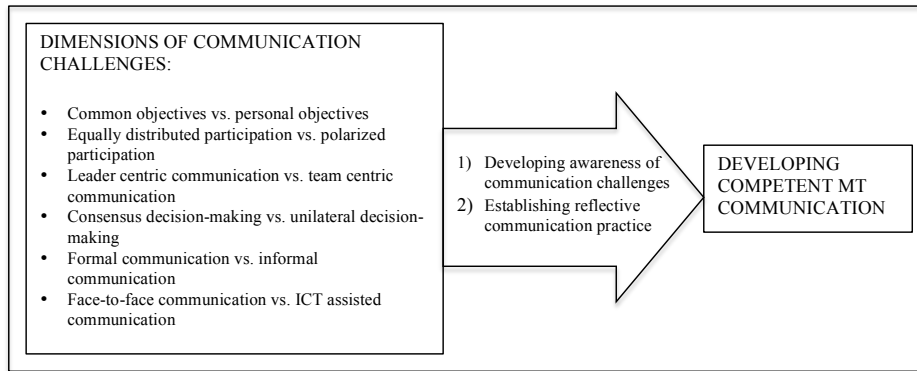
DIMENSIONS OF COMMUNICATION CHALLENGES:

- Common objectives vs. personal objectives
- Equally distributed participation vs. polarized participation
- Leader centric communication vs. team centric communication
- Consensus decision-making vs. unilateral decision-making
- Formal communication vs. informal communication
- Face-to-face communication vs. ICT assisted communication

1) Developing awareness of communication challenges
2) Establishing reflective communication practice

DEVELOPING COMPETENT MT COMMUNICATION